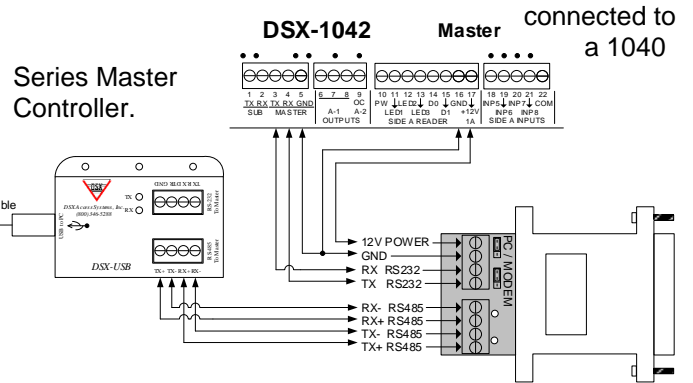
DSX-1042

Master

connected to a 1040

Series Master Controller.

1 2 3 4 5
TX RX TX RX GND
SUB MASTER

6 7 8 9
OC
A-1 A-2
OUTPUTS

10 11 12 13 14 15 16 17
PW LED2 D0 GND +12V
LED1 LED3 D1 1A
SIDE A READER

18 19 20 21 22
INP5 INP7 COM
INP6 INP8
SIDE A INPUTS

DSX
DSX Access Systems, Inc.
(800) 346-5288
USB to PC
TX
RX
GND RX RTS TX
RS232 To Master
RS485 To Master
TX+ TX- RX+ RX-
DSX-USB

ble

12V POWER
GND
RX RS232
TX RS232
RX- RS485
RX+ RS485
TX- RS485
TX+ RS485

PC / MODEM